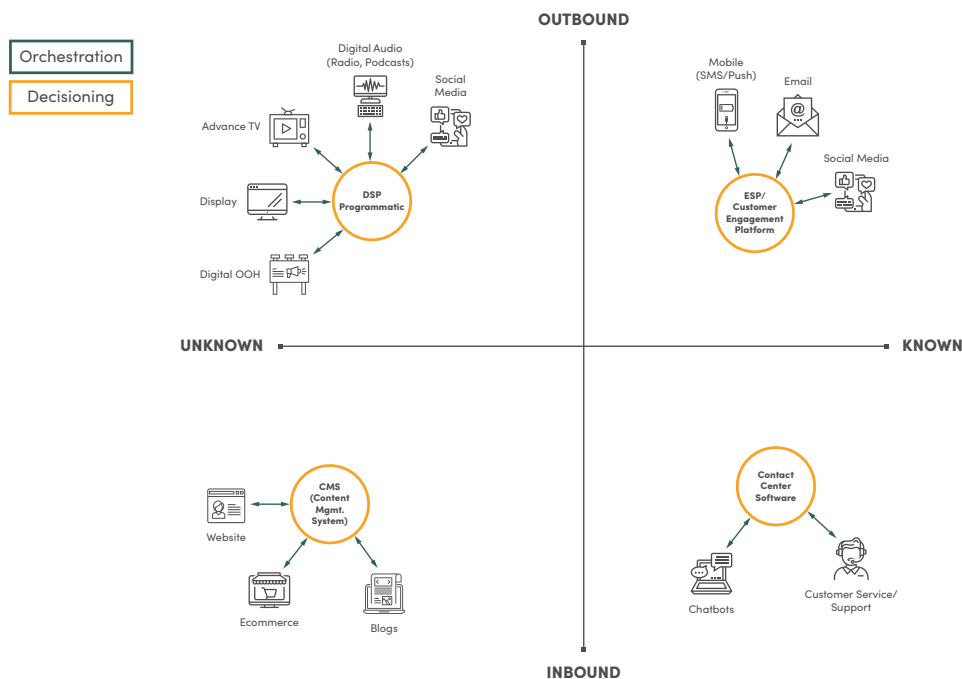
Orchestration

Decisioning

OUTBOUND

Digital Audio (Radio, Podcasts)

Social Media

Advance TV

Display

DSP Programmatic

Digital OOH

Mobile (SMS/Push)

Email

Social Media

ESP/ Customer Engagement Platform

UNKNOWN

KNOWN

Website

CMS (Content Mgmt. System)

Ecommerce

Blogs

Contact Center Software

Chatbots

Customer Service/ Support

INBOUND